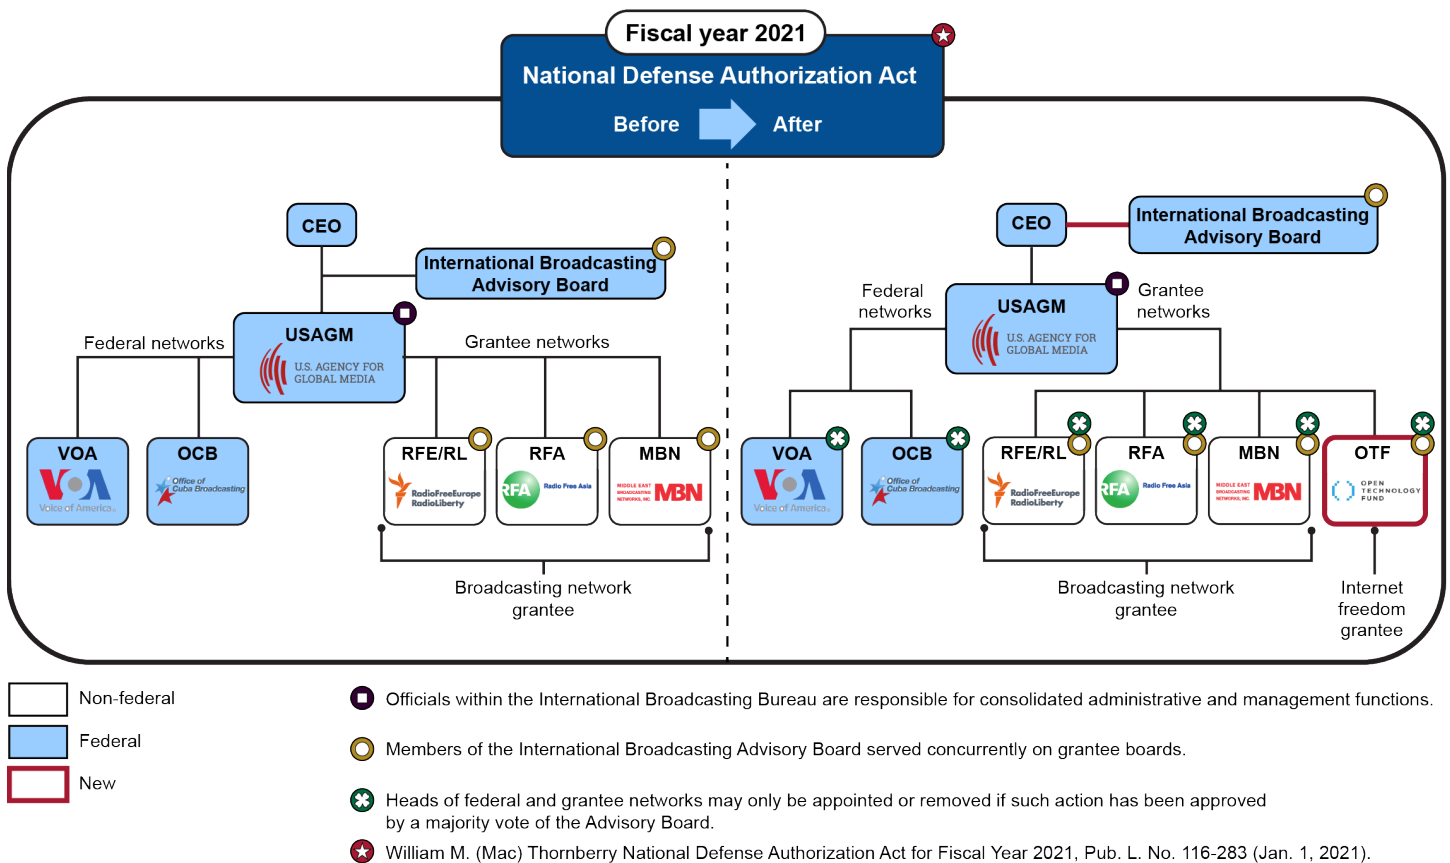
Fiscal year 2021

National Defense Authorization Act

Before After

CEO

International Broadcasting Advisory Board

USAGM

U.S. AGENCY FOR GLOBAL MEDIA

Federal networks

Grantee networks

VOA

Voice of America

OCB

Office of Cuba Broadcasting

RFE/RL

RadioFreeEurope RadioLiberty

RFA

Radio Free Asia

MBN

MIDDLE EAST BROADCASTING NETWORKS, INC. MBN

Broadcasting network grantee

CEO

International Broadcasting Advisory Board

Federal networks

USAGM

U.S. AGENCY FOR GLOBAL MEDIA

Grantee networks

VOA

Voice of America

OCB

Office of Cuba Broadcasting

RFE/RL

RadioFreeEurope RadioLiberty

RFA

Radio Free Asia

MBN

MIDDLE EAST BROADCASTING NETWORKS, INC. MBN

OTF

OPEN TECHNOLOGY FUND

Broadcasting network grantee

Internet freedom grantee

Non-federal

Federal

New

Officials within the International Broadcasting Bureau are responsible for consolidated administrative and management functions.

Members of the International Broadcasting Advisory Board served concurrently on grantee boards.

Heads of federal and grantee networks may only be appointed or removed if such action has been approved by a majority vote of the Advisory Board.

William M. (Mac) Thornberry National Defense Authorization Act for Fiscal Year 2021, Pub. L. No. 116-283 (Jan. 1, 2021).